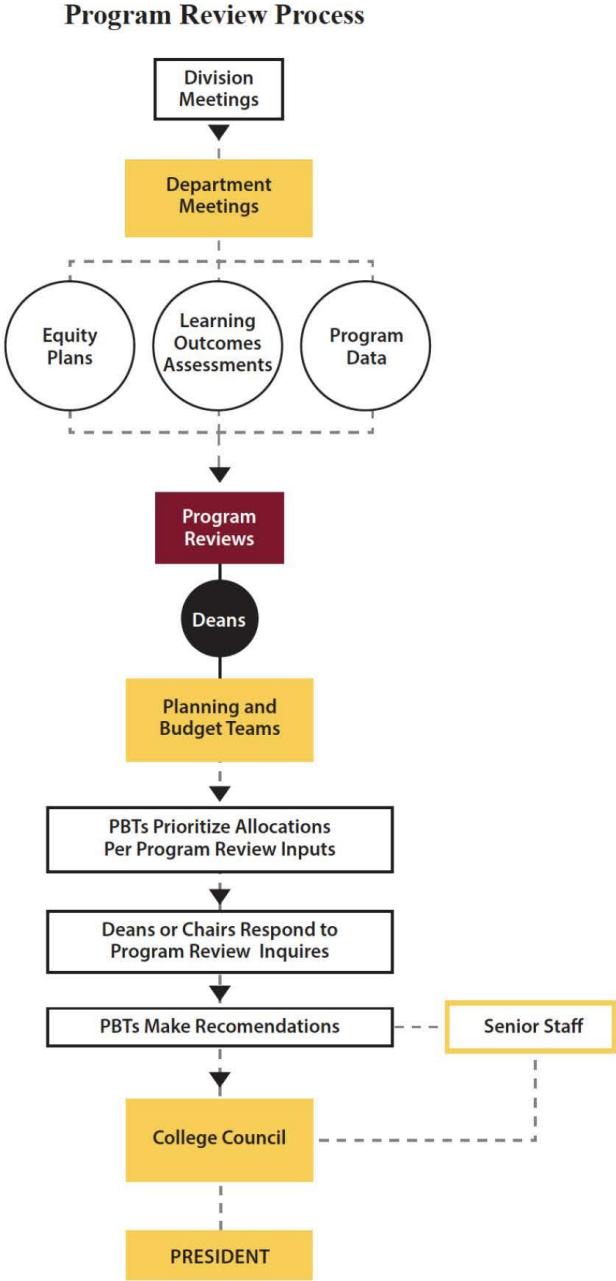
Program Review Process

Division Meetings

Department Meetings

Equity Plans

Learning Outcomes Assessments

Program Data

Program Reviews

Deans

Planning and Budget Teams

PBTs Prioritize Allocations Per Program Review Inputs

Deans or Chairs Respond to Program Review Inquires

PBTs Make Recomendations

Senior Staff

College Council

PRESIDENT